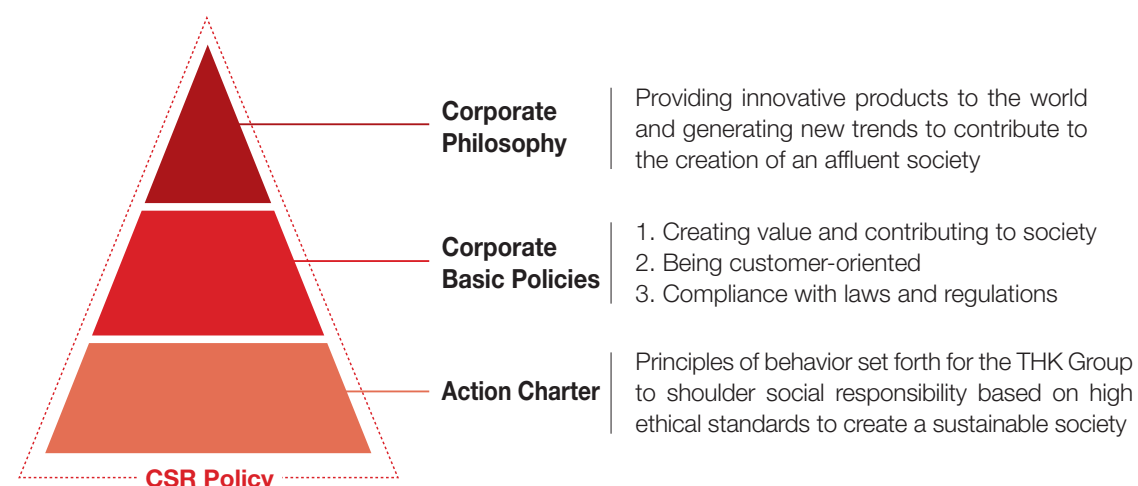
Corporate Philosophy

Providing innovative products to the world and generating new trends to contribute to the creation of an affluent society

Corporate Basic Policies

1. Creating value and contributing to society
2. Being customer-oriented
3. Compliance with laws and regulations

Action Charter

Principles of behavior set forth for the THK Group to shoulder social responsibility based on high ethical standards to create a sustainable society

CSR Policy